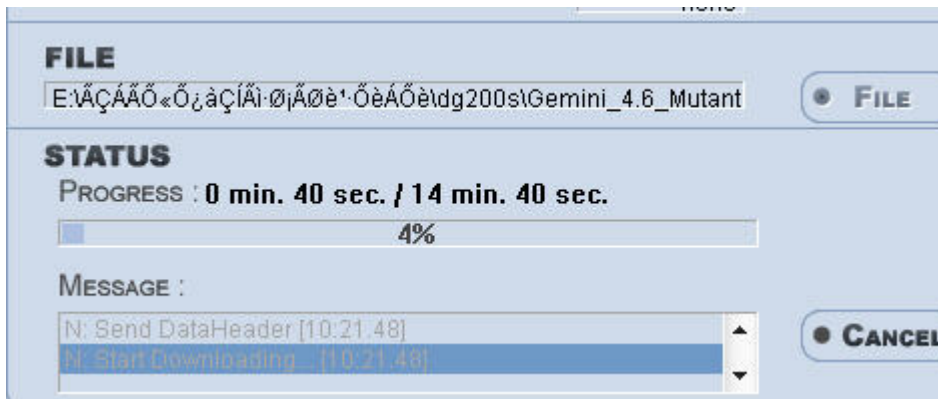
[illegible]

FILE

E:\ÂÇÁÅÕ«Õ¿àÇÍÅì·ØjÅØè¹·ÕèÁÕè\dg200s\Gemini_4.6_Mutant

FILE

STATUS

PROGRESS : 0 min. 40 sec. / 14 min. 40 sec.

4%

MESSAGE :

N: Send DataHeader [10:21:48]
N: Start Downloading... [10:21:48]

CANCEL